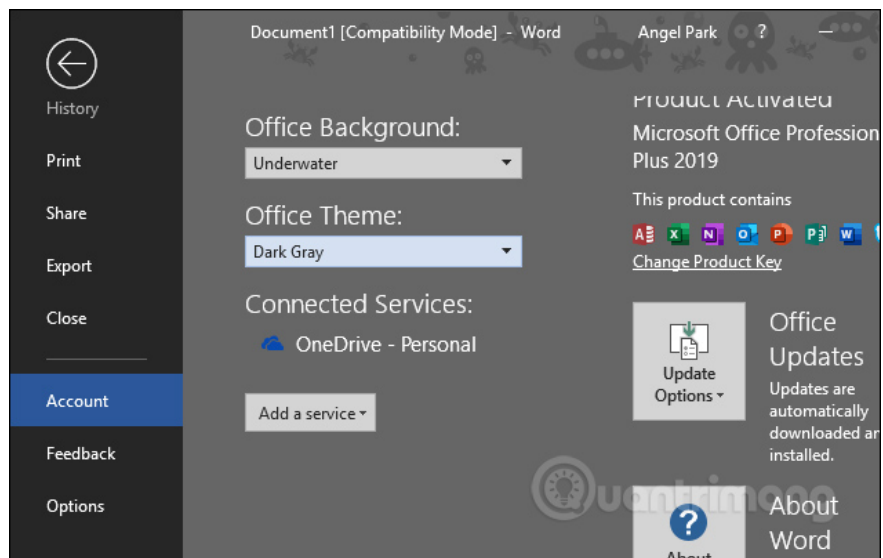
History

Print

Share

Export

Close

Account

Feedback

Options

Document1 [Compatibility Mode] - Word

Angel Park ?

Office Background:

Underwater

Office Theme:

Dark Gray

Connected Services:

OneDrive - Personal

Add a service

Product Activated

Microsoft Office Professional Plus 2019

This product contains

Change Product Key

Update Options

Office Updates

Updates are automatically downloaded and installed.

About

About Word

Quantrimang